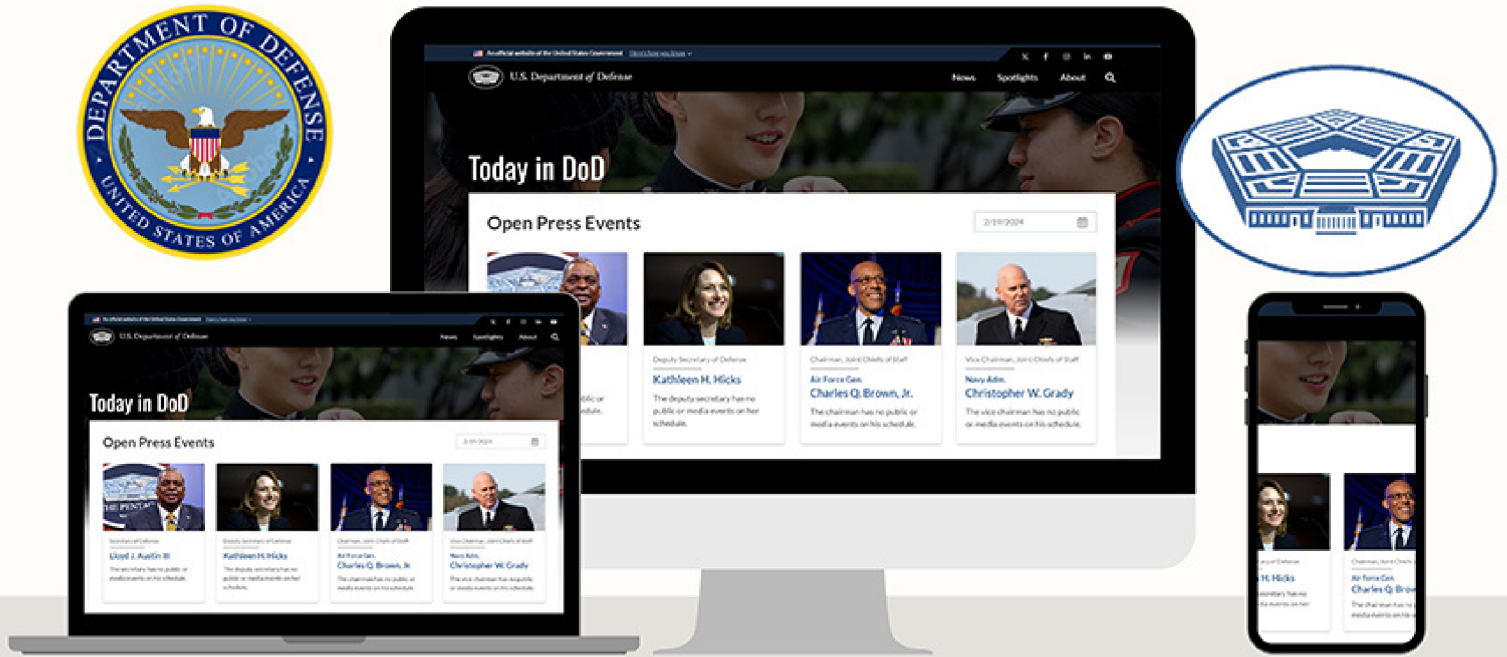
DEPARTMENT OF DEFENSE
UNITED STATES OF AMERICA

An official website of the United States Government Here's how you know

U.S. Department of Defense

News Spotlights About

Today in DoD

Open Press Events

2/19/2024

Deputy Secretary of Defense
Kathleen H. Hicks
The deputy secretary has no public or media events on her schedule.

Chairman, Joint Chiefs of Staff
Air Force Gen.
Charles Q. Brown, Jr.
The chairman has no public or media events on his schedule.

Vice Chairman, Joint Chiefs of Staff
Navy Adm.
Christopher W. Grady
The vice chairman has no public or media events on his schedule.

An official website of the United States Government Here's how you know

U.S. Department of Defense

News Spotlights About

Today in DoD

Open Press Events

2/19/2024

Secretary of Defense
Lloyd J. Austin III
The secretary has no public or media events on his schedule.

Deputy Secretary of Defense
Kathleen H. Hicks
The deputy secretary has no public or media events on her schedule.

Chairman, Joint Chiefs of Staff
Air Force Gen.
Charles Q. Brown, Jr.
The chairman has no public or media events on his schedule.

Vice Chairman, Joint Chiefs of Staff
Navy Adm.
Christopher W. Grady
The vice chairman has no public or media events on his schedule.

H. Hicks
Air Force Gen.
Charles Q. Brow